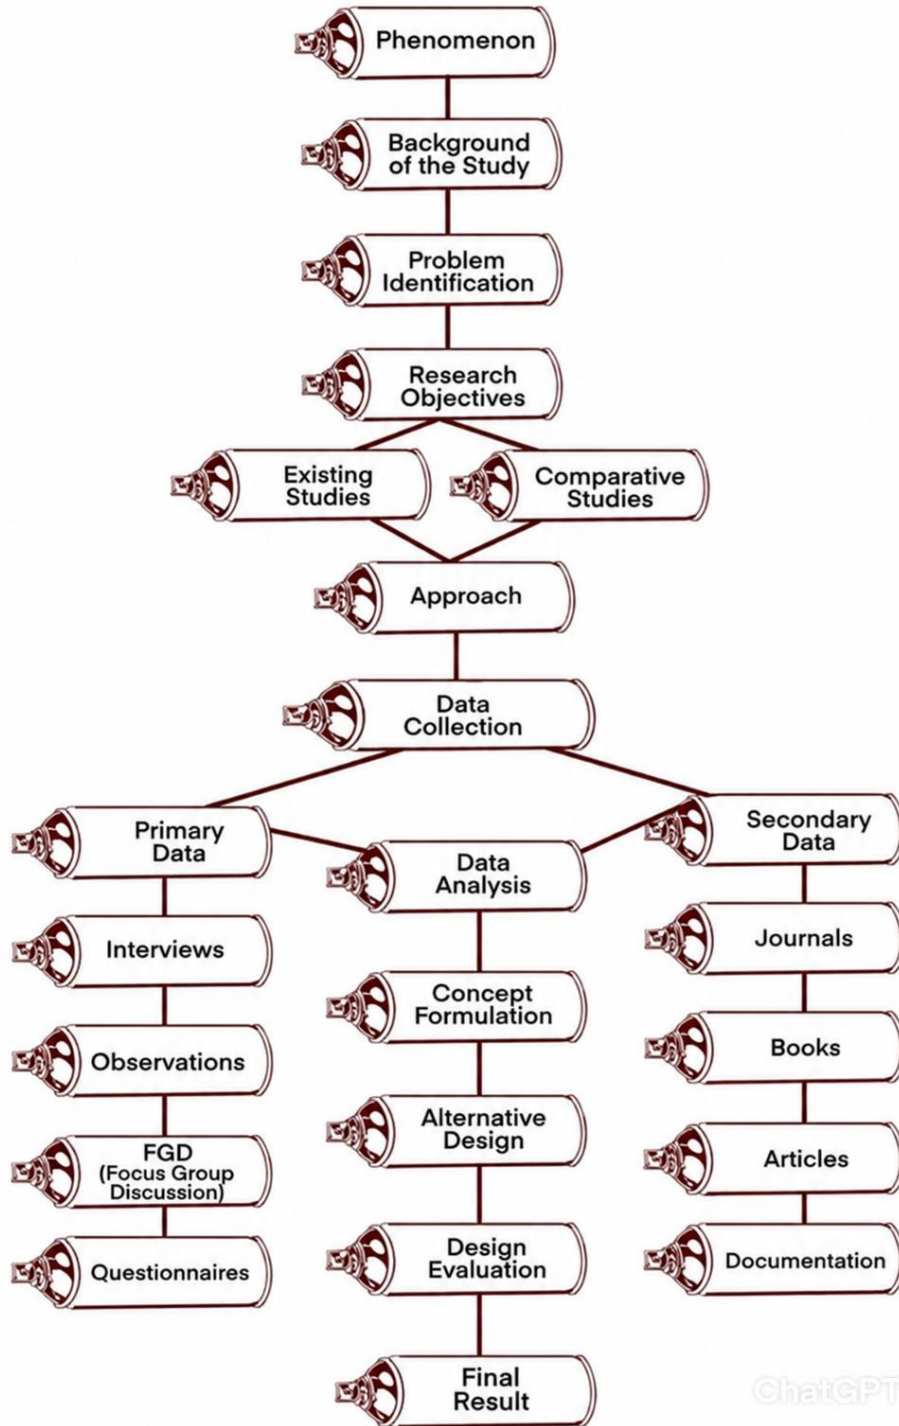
Phenomenon

Background of the Study

Problem Identification

Research Objectives

Existing Studies

Comparative Studies

Approach

Data Collection

Primary Data

Data Analysis

Secondary Data

Interviews

Observations

FGD (Focus Group Discussion)

Questionnaires

Concept Formulation

Alternative Design

Design Evaluation

Final Result

Journals

Books

Articles

Documentation

ChatGPT